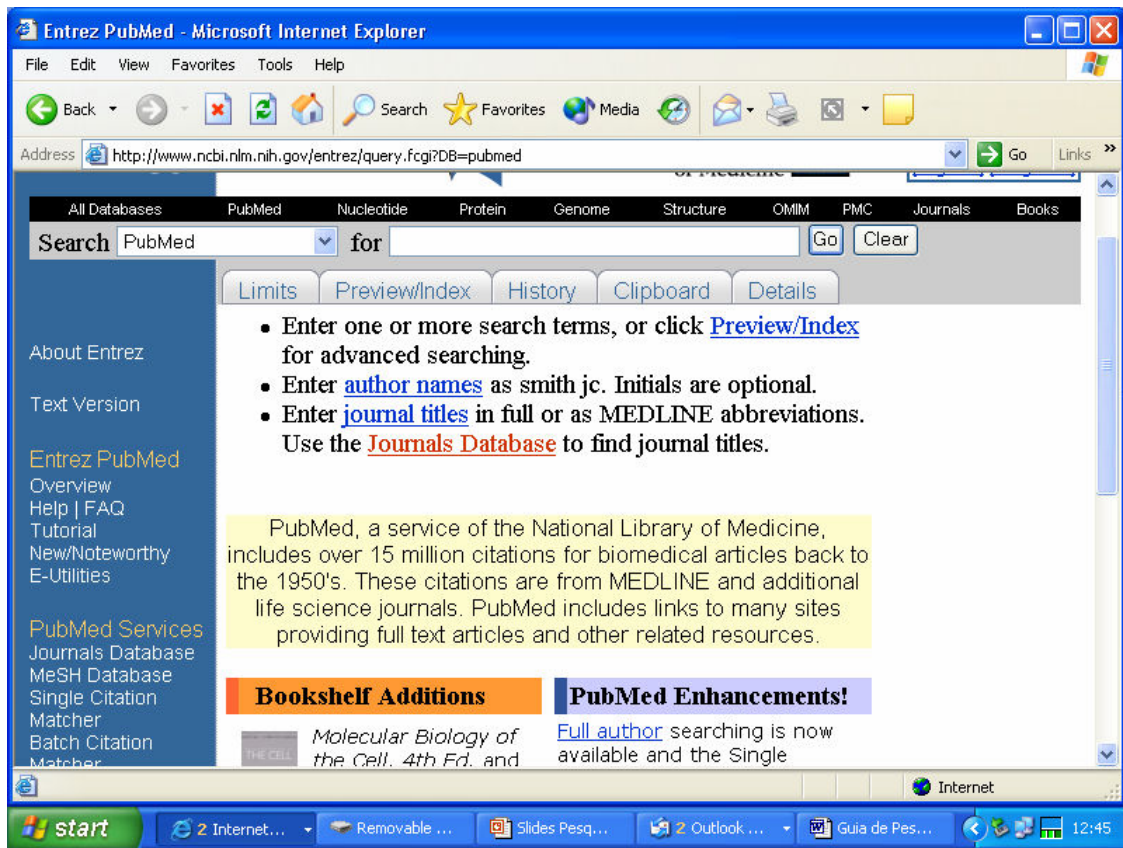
Entrez PubMed - Microsoft Internet Explorer

File Edit View Favorites Tools Help

Back Search Favorites Media

Address http://www.ncbi.nlm.nih.gov/entrez/query.fcgi?DB=pubmed Go Links

All Databases PubMed Nucleotide Protein Genome Structure OMIM PMC Journals Books

Search PubMed for Go Clear

Limits Preview/Index History Clipboard Details

- Enter one or more search terms, or click Preview/Index for advanced searching.
- Enter author names as smith jc. Initials are optional.
- Enter journal titles in full or as MEDLINE abbreviations. Use the Journals Database to find journal titles.

About Entrez

Text Version

Entrez PubMed
Overview
Help | FAQ
Tutorial
New/Noteworthy
E-Utilities

PubMed Services
Journals Database
MeSH Database
Single Citation Matcher
Batch Citation Matcher

PubMed, a service of the National Library of Medicine, includes over 15 million citations for biomedical articles back to the 1950's. These citations are from MEDLINE and additional life science journals. PubMed includes links to many sites providing full text articles and other related resources.

Bookshelf Additions

THE CELL

Molecular Biology of the Cell, 4th Ed. and

PubMed Enhancements!

Full author searching is now available and the Single

Internet

start 2 Internet... Removable ... Slides Pesq... 2 Outlook ... Guia de Pes... 12:45